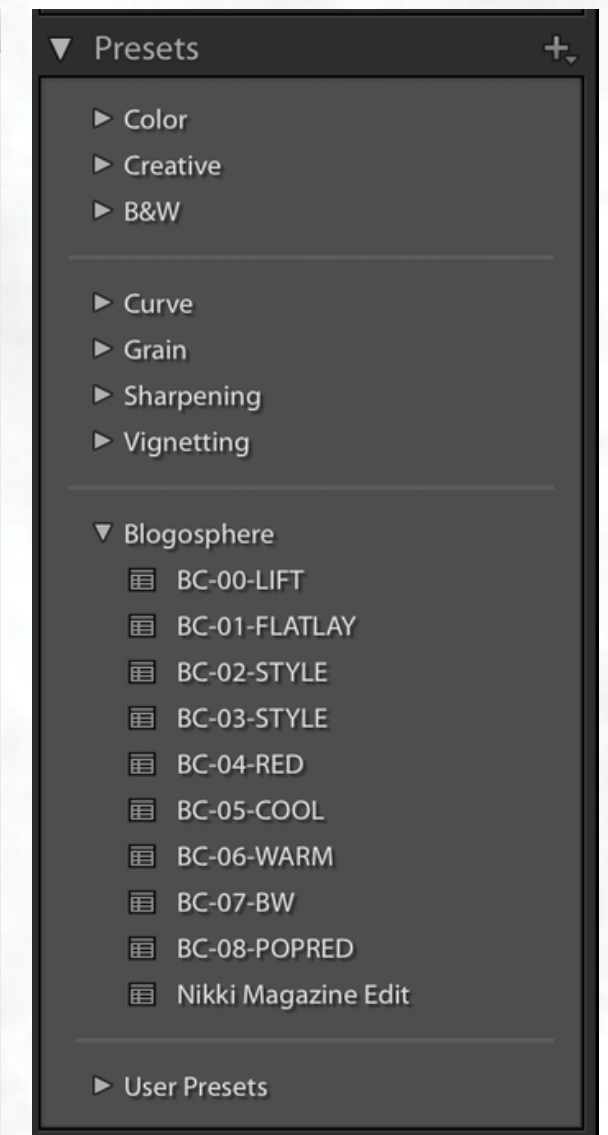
▼ Presets +

▶ Color
▶ Creative
▶ B&W

▶ Curve
▶ Grain
▶ Sharpening
▶ Vignetting

▼ Blogosphere
BC-00-LIFT
BC-01-FLATLAY
BC-02-STYLE
BC-03-STYLE
BC-04-RED
BC-05-COOL
BC-06-WARM
BC-07-BW
BC-08-POPRED
Nikki Magazine Edit

▶ User Presets